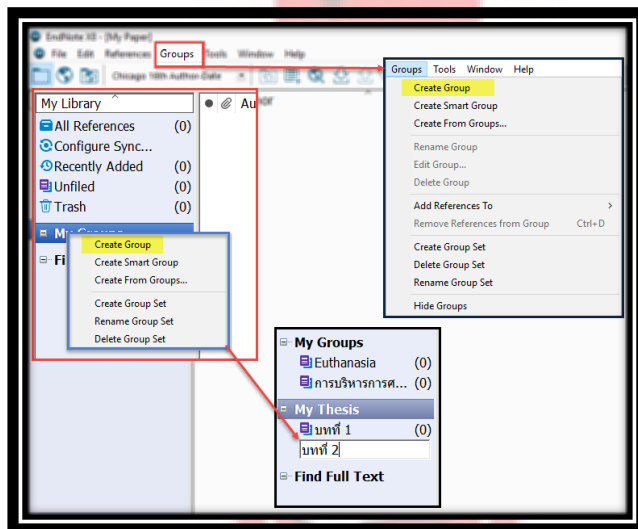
EndNote X8 - [My Paper]

File Edit References Groups Tools Window Help

Chicago 16th Author-Date

My Library

All References (0)
Configure Sync...
Recently Added (0)
Unfiled (0)
Trash (0)

My Groups
Fi

Author

Create Group
Create Smart Group
Create From Groups...
Create Group Set
Rename Group Set
Delete Group Set

Groups Tools Window Help

Create Group
Create Smart Group
Create From Groups...
Rename Group
Edit Group...
Delete Group
Add References To
Remove References from Group Ctrl+D
Create Group Set
Delete Group Set
Rename Group Set
Hide Groups

My Groups
Euthanasia (0)
การบริหารการศ... (0)
My Thesis
บทที่ 1 (0)
บทที่ 2
Find Full Text